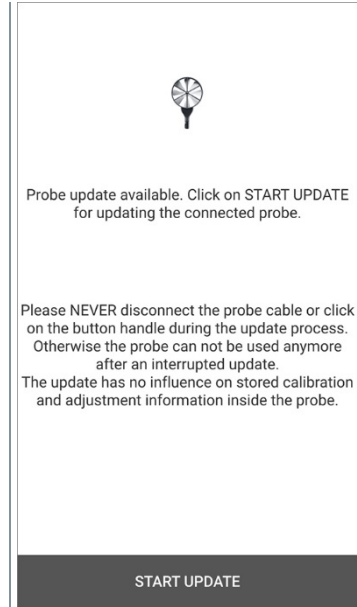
Probe update available. Click on START UPDATE for updating the connected probe.

Please NEVER disconnect the probe cable or click on the button handle during the update process. Otherwise the probe can not be used anymore after an interrupted update.
The update has no influence on stored calibration and adjustment information inside the probe.

START UPDATE